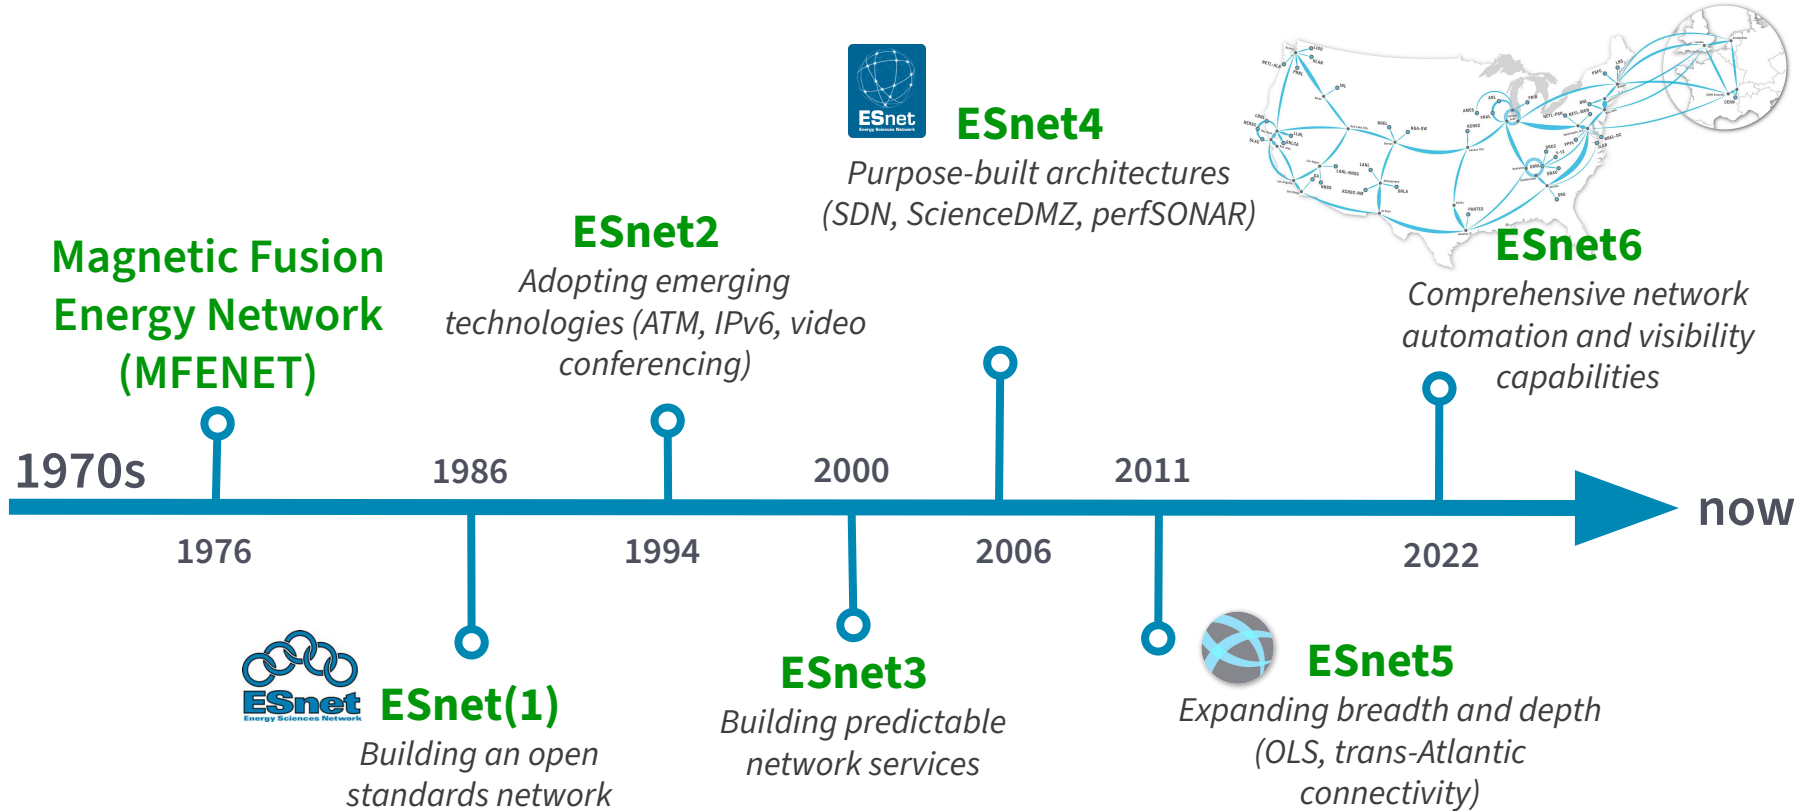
ESnet
Energy Sciences Network

ESnet4

Purpose-built architectures (SDN, ScienceDMZ, perfSONAR)

Magnetic Fusion Energy Network (MFENET)

ESnet2

Adopting emerging technologies (ATM, IPv6, video conferencing)

ESnet6

Comprehensive network automation and visibility capabilities

1970s

1986

2000

2011

now

1976

1994

2006

2022

ESnet
Energy Sciences Network

ESnet(1)

Building an open standards network

ESnet3

Building predictable network services

ESnet5

Expanding breadth and depth (OLS, trans-Atlantic connectivity)